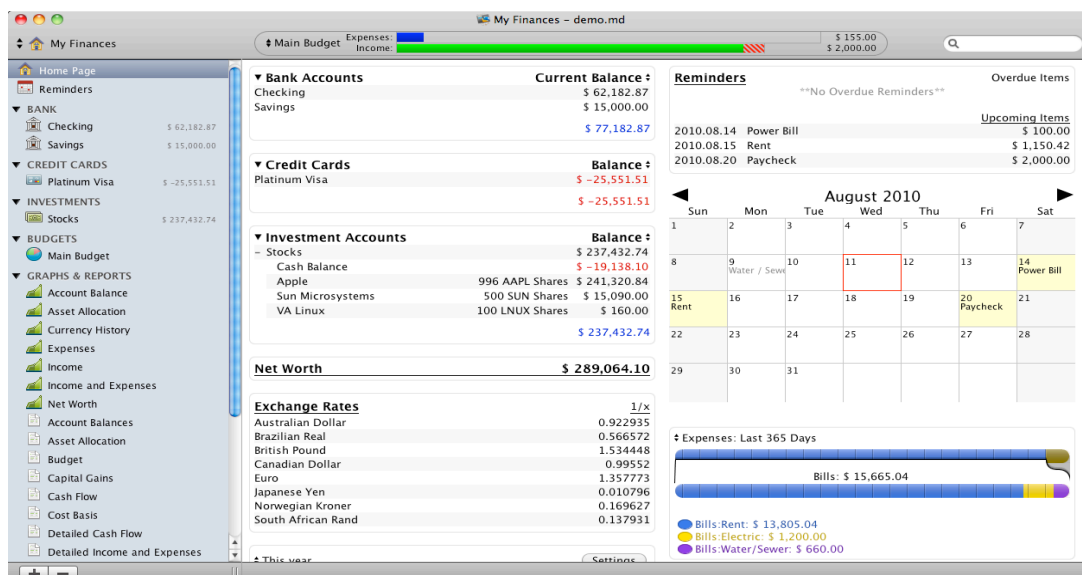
My Finances - demo.md

My Finances

Main Budget Expenses: Income: $ 155.00 $ 2,000.00

Home Page
Reminders
BANK
Checking $ 62,182.87
Savings $ 15,000.00
CREDIT CARDS
Platinum Visa $ -25,551.51
INVESTMENTS
Stocks $ 237,432.74
BUDGETS
Main Budget
GRAPHS & REPORTS
Account Balance
Asset Allocation
Currency History
Expenses
Income
Income and Expenses
Net Worth
Account Balances
Asset Allocation
Budget
Capital Gains
Cash Flow
Cost Basis
Detailed Cash Flow
Detailed Income and Expenses

| Bank Accounts | Current Balance |
|---|---|
| Checking | $ 62,182.87 |
| Savings | $ 15,000.00 |
| | $ 77,182.87 |

| Credit Cards | Balance |
|---|---|
| Platinum Visa | $ -25,551.51 |
| | $ -25,551.51 |

| Investment Accounts | | Balance |
|---|---|---|
| – Stocks | | $ 237,432.74 |
| Cash Balance | | $ -19,138.10 |
| Apple | 996 AAPL Shares | $ 241,320.84 |
| Sun Microsystems | 500 SUN Shares | $ 15,090.00 |
| VA Linux | 100 LNUX Shares | $ 160.00 |
| | | $ 237,432.74 |

Net Worth $ 289,064.10

| Exchange Rates | 1/x |
|---|---|
| Australian Dollar | 0.922935 |
| Brazilian Real | 0.566572 |
| British Pound | 1.534448 |
| Canadian Dollar | 0.99552 |
| Euro | 1.357773 |
| Japanese Yen | 0.010796 |
| Norwegian Kroner | 0.169627 |
| South African Rand | 0.137931 |

This year Settings

Reminders Overdue Items
**No Overdue Reminders**
Upcoming Items
| 2010.08.14 | Power Bill | $ 100.00 |
|---|---|---|
| 2010.08.15 | Rent | $ 1,150.42 |
| 2010.08.20 | Paycheck | $ 2,000.00 |

August 2010
| Sun | Mon | Tue | Wed | Thu | Fri | Sat |
|---|---|---|---|---|---|---|
| 1 | 2 | 3 | 4 | 5 | 6 | 7 |
| 8 | 9 Water / Sewe | 10 | 11 | 12 | 13 | 14 Power Bill |
| 15 Rent | 16 | 17 | 18 | 19 | 20 Paycheck | 21 |
| 22 | 23 | 24 | 25 | 26 | 27 | 28 |
| 29 | 30 | 31 | | | | |

Expenses: Last 365 Days
Bills: $ 15,665.04
Bills:Rent: $ 13,805.04
Bills:Electric: $ 1,200.00
Bills:Water/Sewer: $ 660.00